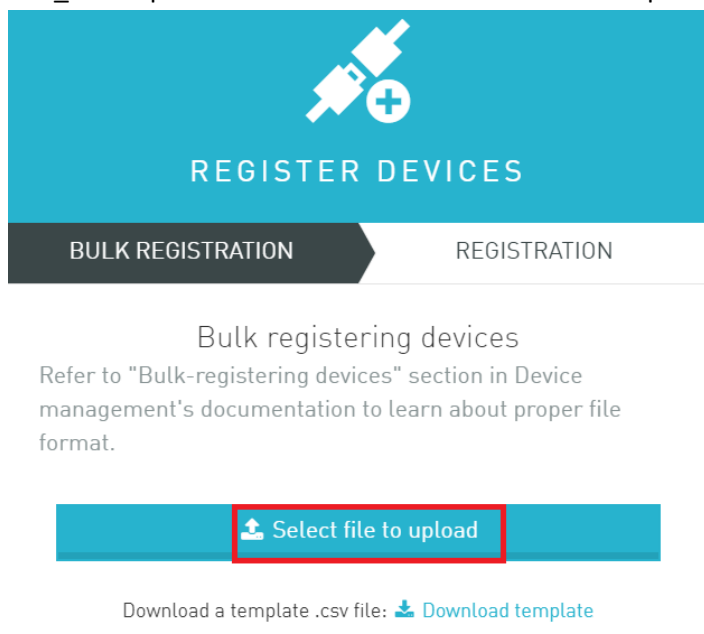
REGISTER DEVICES

BULK REGISTRATION

REGISTRATION

Bulk registering devices

Refer to "Bulk-registering devices" section in Device management's documentation to learn about proper file format.

Select file to upload

Download a template .csv file: Download template